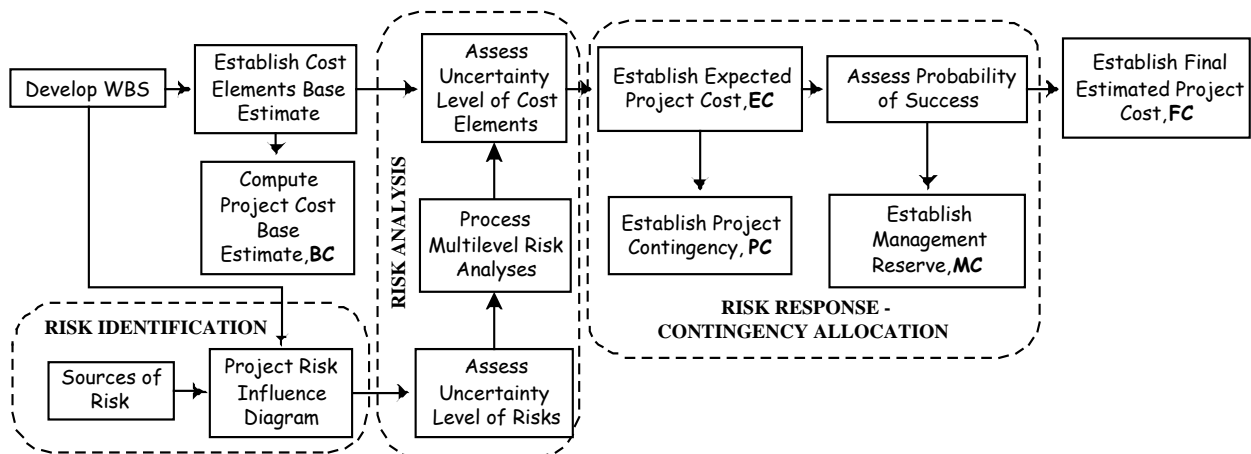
Develop WBS

Establish Cost Elements Base Estimate

Compute Project Cost Base Estimate,**BC**

RISK IDENTIFICATION

Sources of Risk

Project Risk Influence Diagram

RISK ANALYSIS

Assess Uncertainty Level of Cost Elements

Process Multilevel Risk Analyses

Assess Uncertainty Level of Risks

Establish Expected Project Cost,**EC**

Establish Project Contingency, **PC**

Assess Probability of Success

Establish Management Reserve,**MC**

RISK RESPONSE - CONTINGENCY ALLOCATION

Establish Final Estimated Project Cost,**FC**